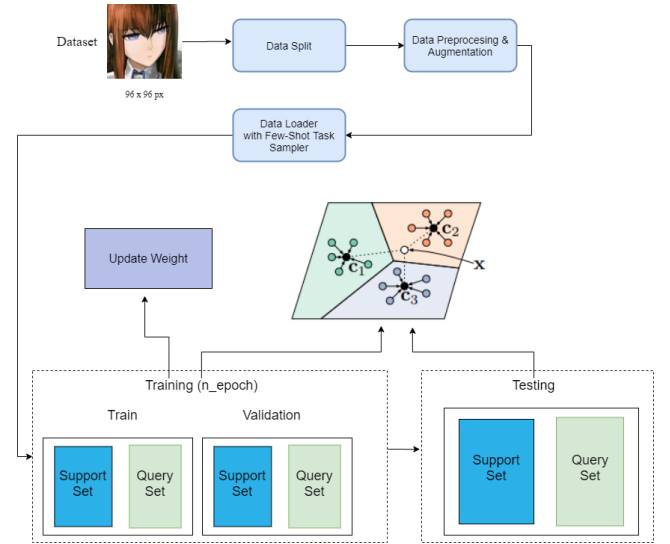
Dataset

96 x 96 px

Data Split

Data Preprocesing & Augmentation

Data Loader with Few-Shot Task Sampler

Update Weight

$\mathbf{c}_2$

$\mathbf{c}_1$

$\mathbf{x}$

$\mathbf{c}_3$

Training (n_epoch)

Train

Validation

Support Set

Query Set

Support Set

Query Set

Testing

Support Set

Query Set